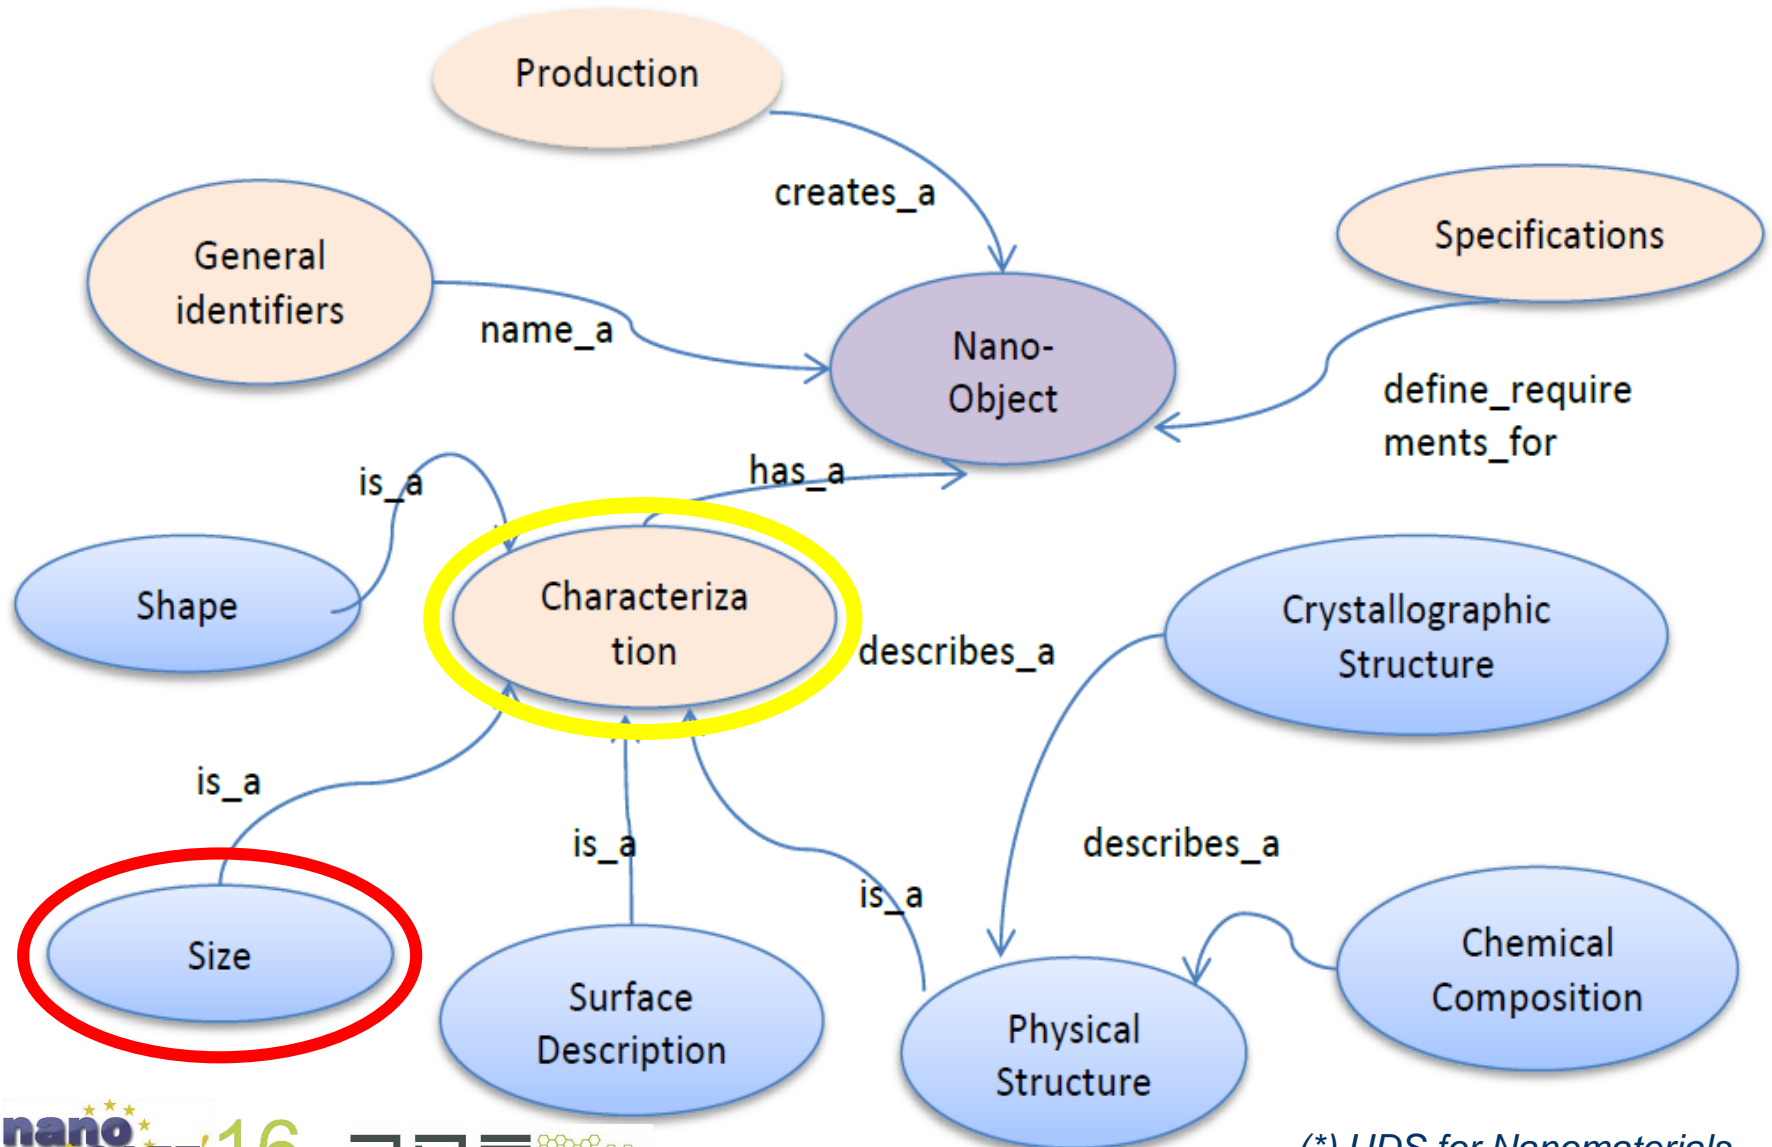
Production

creates_a

General identifiers

name_a

Nano-Object

Specifications

define_requirements_for

is_a

has_a

Shape

Characterization

describes_a

Crystallographic Structure

is_a

is_a

describes_a

is_a

Size

Surface Description

Physical Structure

Chemical Composition

nano 16

(*) UDS for Nanomaterials